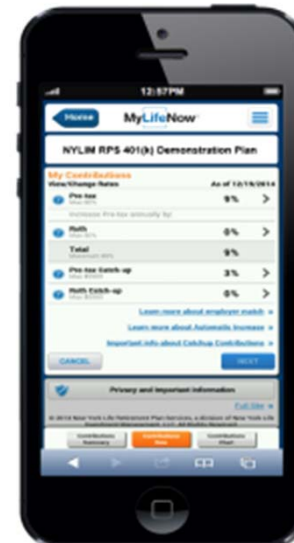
12:57PM

Home

MyLifeNow

NYLIM RPS 401(k) Demonstration Plan

My Contributions

View/Change Rates

As of 12/19/2014

Pre-tax

Max 80%

9%

Increase Pre-tax annually by:

Roth

Max 80%

0%

Total

Maximum 80%

9%

Pre-tax Catch-up

Max $5500

3%

Roth Catch-up

Max $5500

0%

Learn more about employer match »

Learn more about Automatic Increase »

Important info about Catchup Contributions »

CANCEL

NEXT

Privacy and Important Information

Full Site »

© 2014 New York Life Retirement Plan Services, a division of New York Life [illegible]

Contributions Summary

Contributions Now

Contributions Plan